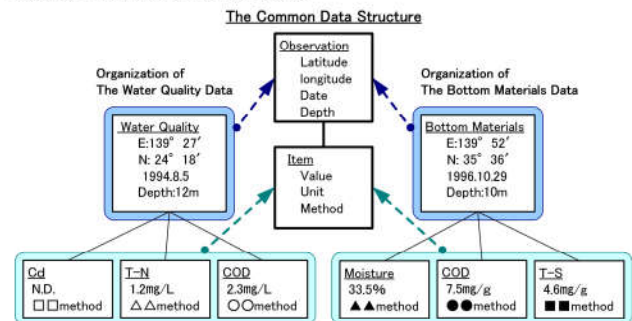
The Common Data Structure

Observation
Latitude
longitude
Date
Depth

Organization of
The Water Quality Data

Organization of
The Bottom Materials Data

Water Quality
E:139° 27′
N: 24° 18′
1994.8.5
Depth:12m

Item
Value
Unit
Method

Bottom Materials
E:139° 52′
N: 35° 36′
1996.10.29
Depth:10m

Cd
N.D.
□□method

T-N
1.2mg/L
△△method

COD
2.3mg/L
○○method

Moisture
33.5%
▲▲method

COD
7.5mg/g
●●method

T-S
4.6mg/g
■■method